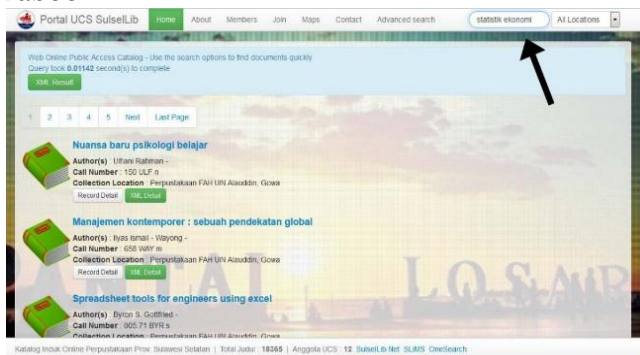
Portal UCS SulselLib Home About Members Join Maps Contact Advanced search statistik ekonomi All Locations

Web Online Public Access Catalog - Use the search options to find documents quickly
Query took 0.01142 second(s) to complete
XML Result

1 2 3 4 5 Next Last Page

Nuansa baru psikologi belajar
Author(s) : Ulfiani Rahman -
Call Number : 150 ULF n
Collection Location : Perpustakaan FAH UIN Alauddin, Gowa
Record Detail XML Detail

Manajemen kontemporer : sebuah pendekatan global
Author(s) : Ilyas Ismail - Wayong -
Call Number : 658 WAY m
Collection Location : Perpustakaan FAH UIN Alauddin, Gowa
Record Detail XML Detail

Spreadsheet tools for engineers using excel
Author(s) : Byron S. Gottfried -
Call Number : 005.71 BYR s
Collection Location : Perpustakaan FAH UIN Alauddin, Gowa

Katalog Induk Online Perpustakaan Prov. Sulawesi Selatan | Total Judul : 18365 | Anggota UCS : 12 SulselLib Net SLIMS OneSearch